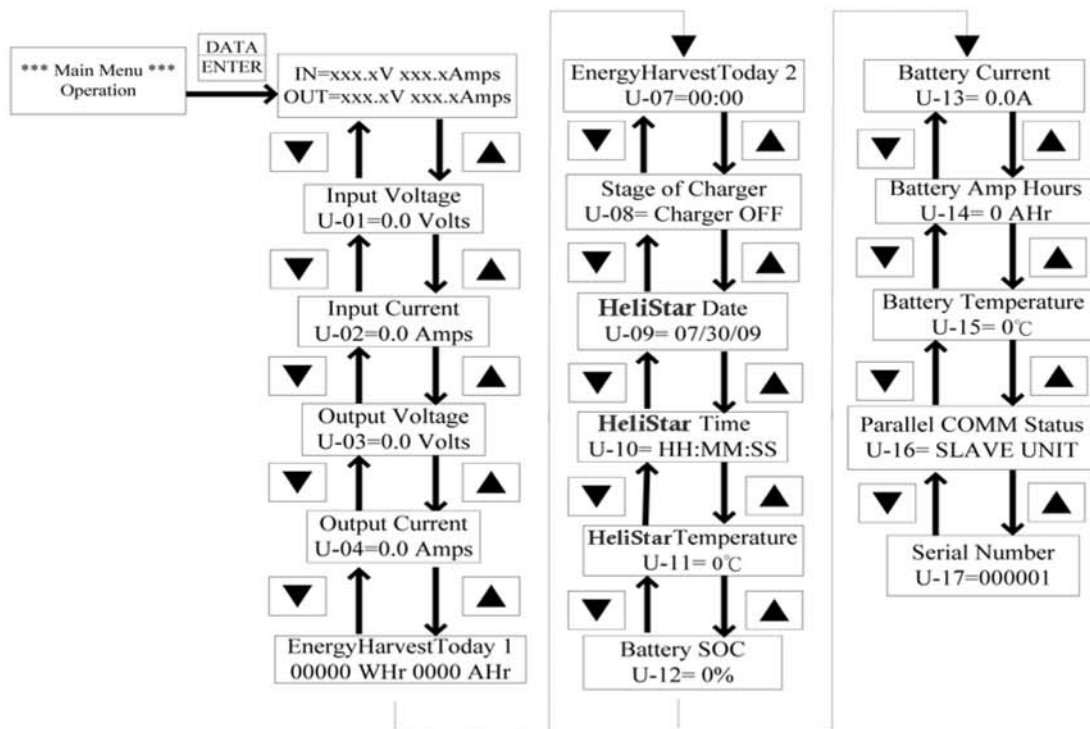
*** Main Menu ***
Operation

DATA
ENTER

IN=xxx.xV xxx.xAmps
OUT=xxx.xV xxx.xAmps

Input Voltage
U-01=0.0 Volts

Input Current
U-02=0.0 Amps

Output Voltage
U-03=0.0 Volts

Output Current
U-04=0.0 Amps

EnergyHarvestToday 1
00000 WHr 0000 AHr

EnergyHarvestToday 2
U-07=00:00

Stage of Charger
U-08= Charger OFF

HeliStar Date
U-09= 07/30/09

HeliStar Time
U-10= HH:MM:SS

HeliStarTemperature
U-11= 0℃

Battery SOC
U-12= 0%

Battery Current
U-13= 0.0A

Battery Amp Hours
U-14= 0 AHr

Battery Temperature
U-15= 0℃

Parallel COMM Status
U-16= SLAVE UNIT

Serial Number
U-17=000001